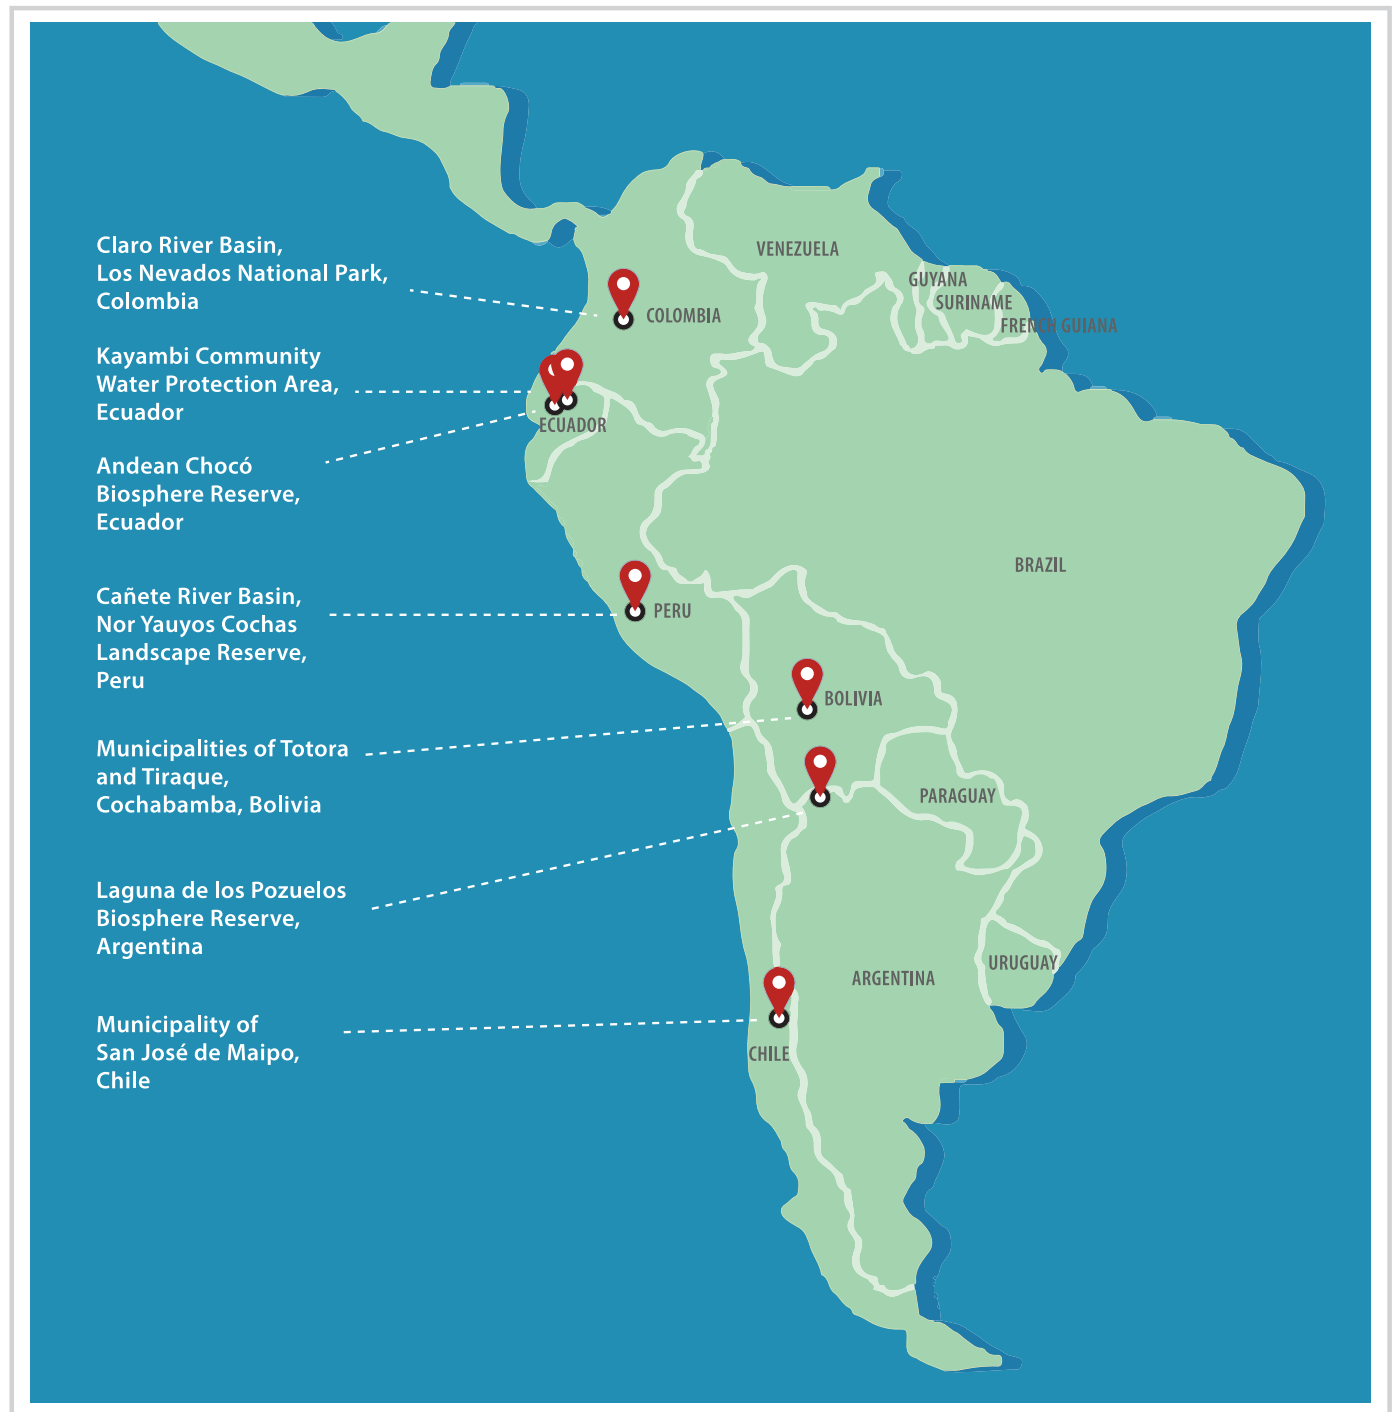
Claro River Basin, Los Nevados National Park, Colombia

Kayambi Community Water Protection Area, Ecuador

Andean Chocó Biosphere Reserve, Ecuador

Cañete River Basin, Nor Yauyos Cochas Landscape Reserve, Peru

Municipalities of Totora and Tiraque, Cochabamba, Bolivia

Laguna de los Pozuelos Biosphere Reserve, Argentina

Municipality of San José de Maipo, Chile

VENEZUELA
GUYANA
SURINAME
FRENCH GUIANA
COLOMBIA
ECUADOR
BRAZIL
PERU
BOLIVIA
PARAGUAY
URUGUAY
ARGENTINA
CHILE